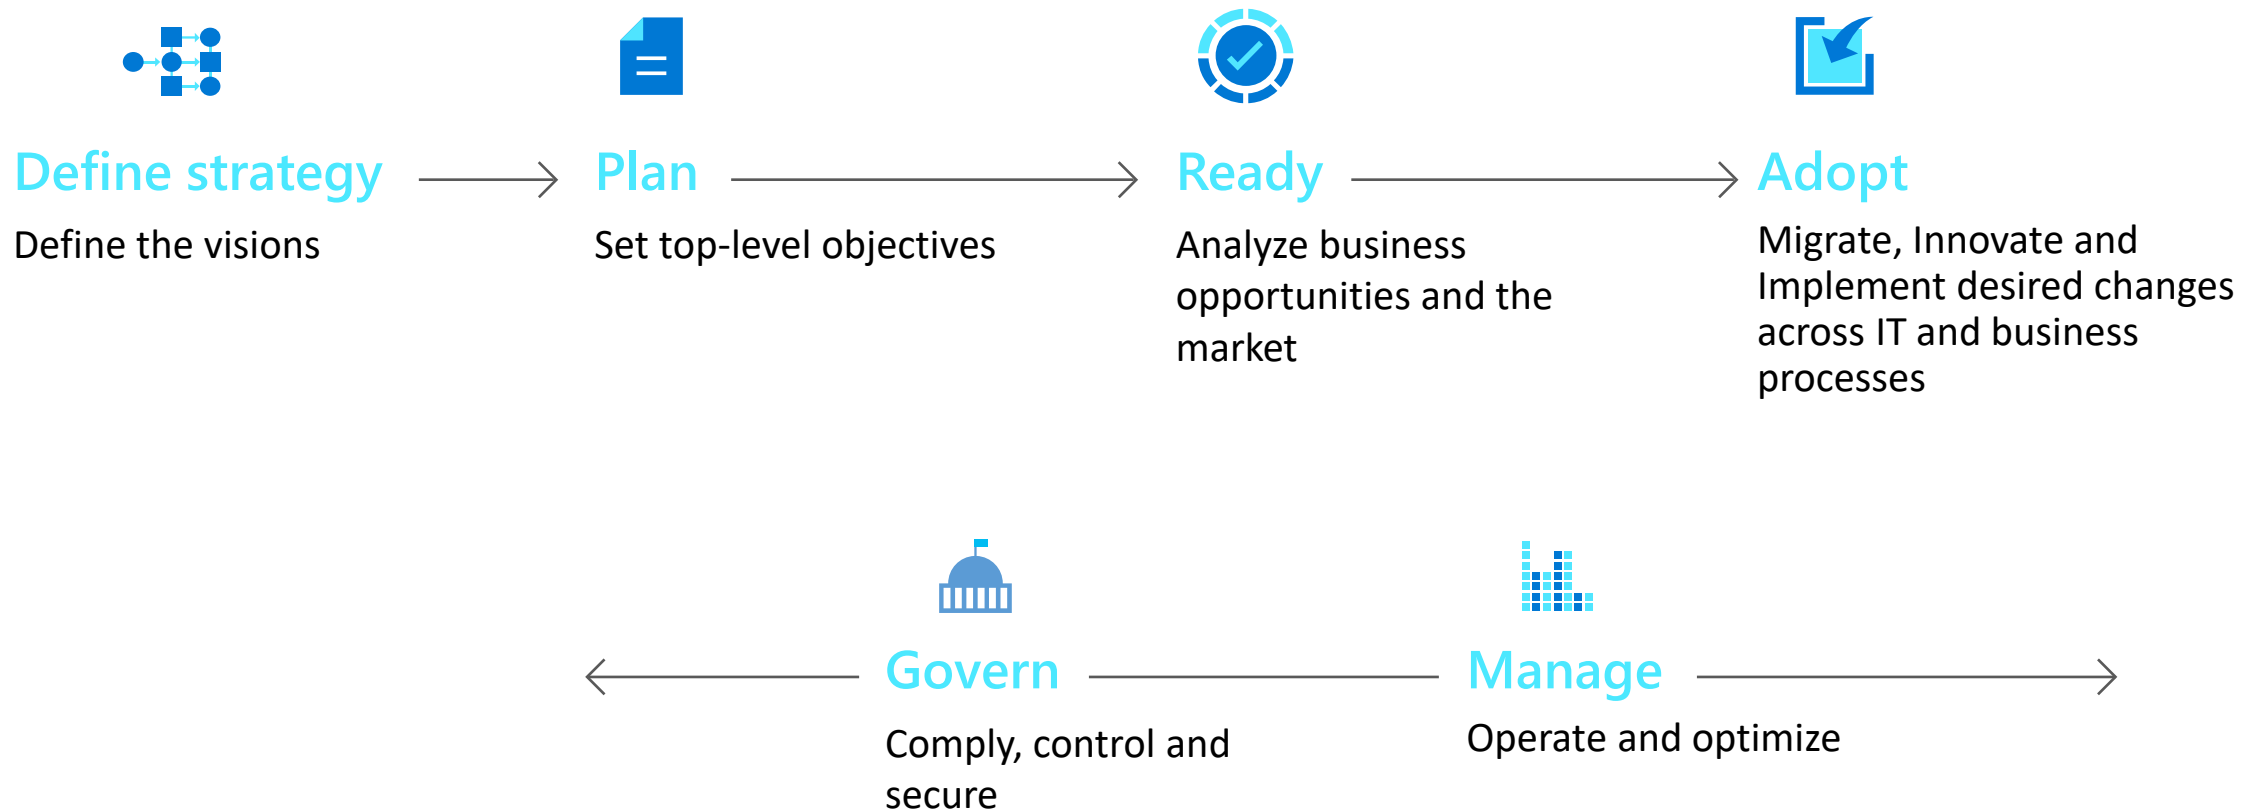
Define strategy

Define the visions

Plan

Set top-level objectives

Ready

Analyze business opportunities and the market

Adopt

Migrate, Innovate and Implement desired changes across IT and business processes

Govern

Comply, control and secure

Manage

Operate and optimize